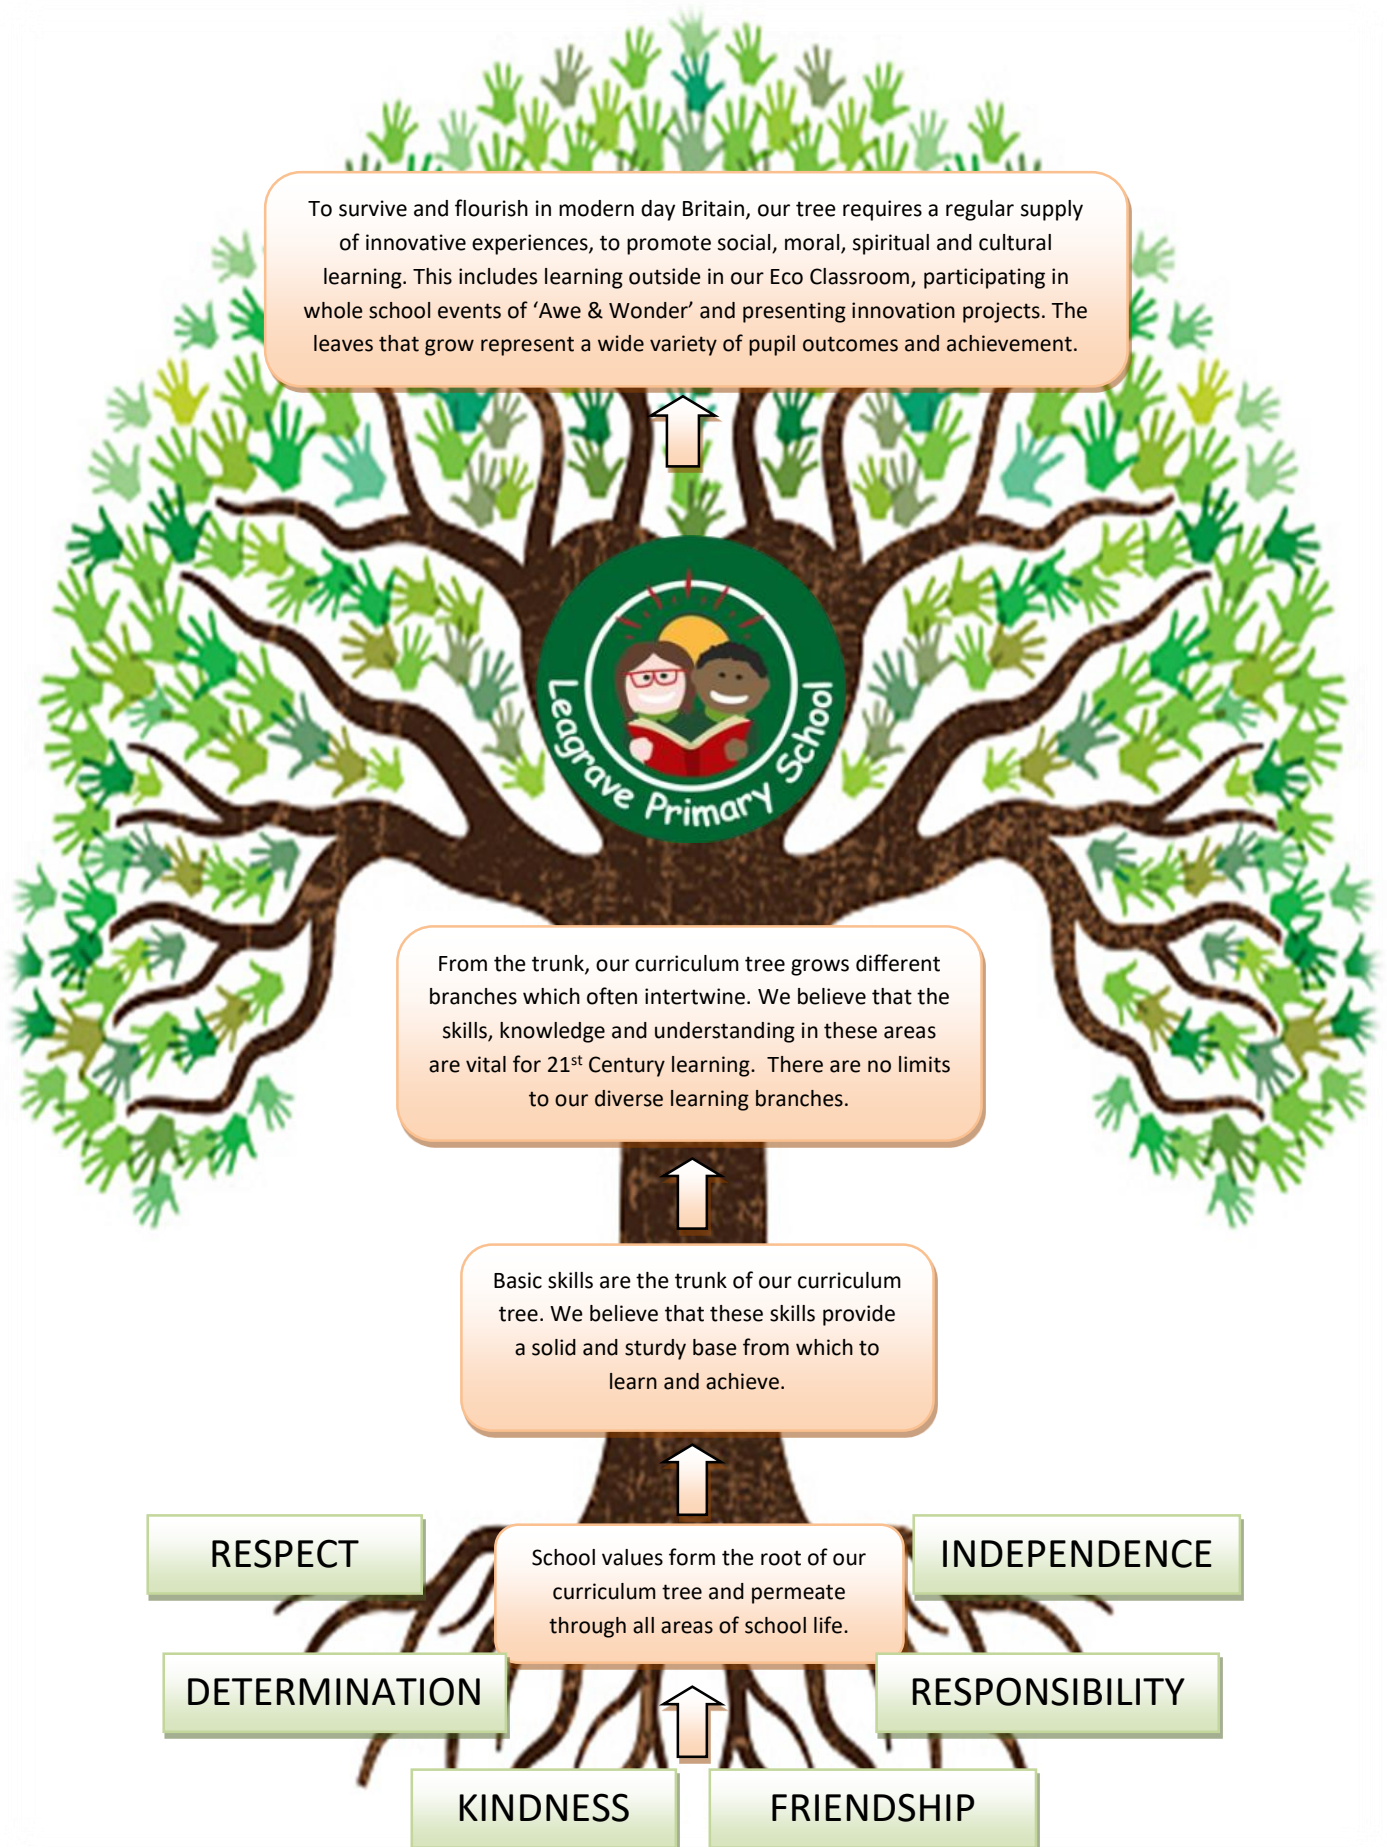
To survive and flourish in modern day Britain, our tree requires a regular supply of innovative experiences, to promote social, moral, spiritual and cultural learning. This includes learning outside in our Eco Classroom, participating in whole school events of 'Awe & Wonder' and presenting innovation projects. The leaves that grow represent a wide variety of pupil outcomes and achievement.

Leagrave Primary School

From the trunk, our curriculum tree grows different branches which often intertwine. We believe that the skills, knowledge and understanding in these areas are vital for 21$^{st}$ Century learning. There are no limits to our diverse learning branches.

Basic skills are the trunk of our curriculum tree. We believe that these skills provide a solid and sturdy base from which to learn and achieve.

RESPECT

School values form the root of our curriculum tree and permeate through all areas of school life.

INDEPENDENCE

DETERMINATION

RESPONSIBILITY

KINDNESS

FRIENDSHIP